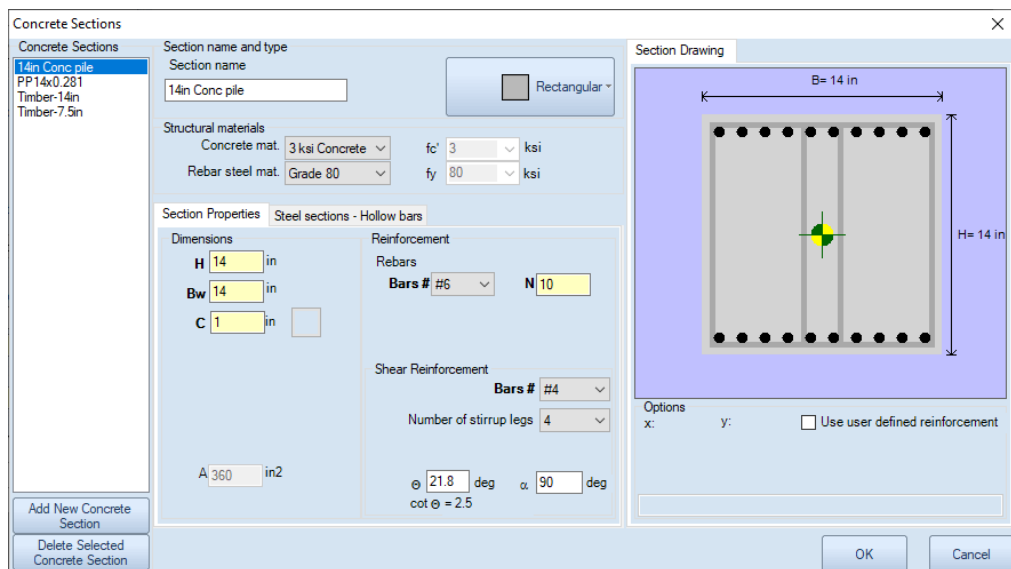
Concrete Sections

Concrete Sections
14in Conc pile
PP14x0.281
Timber-14in
Timber-7.5in

Add New Concrete Section
Delete Selected Concrete Section

Section name and type
Section name
14in Conc pile
Rectangular

Structural materials
Concrete mat. 3 ksi Concrete
fc' 3 ksi
Rebar steel mat. Grade 80
fy 80 ksi

Section Properties
Steel sections - Hollow bars

Dimensions
H 14 in
Bw 14 in
C 1 in

A 360 in2

Reinforcement
Rebars
Bars # #6
N 10

Shear Reinforcement
Bars # #4
Number of stirrup legs 4

$\Theta$ 21.8 deg
$\alpha$ 90 deg
cot $\Theta$ = 2.5

Section Drawing
B= 14 in
H= 14 in

Options
x:
y:
Use user defined reinforcement

OK
Cancel